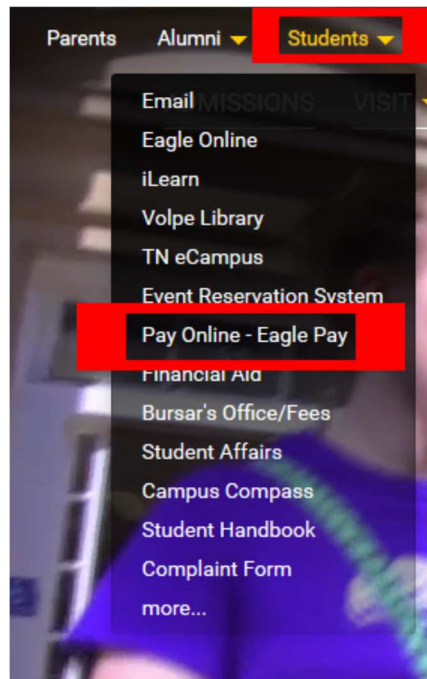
Parents Alumni Students

Email
Eagle Online
iLearn
Volpe Library
TN eCampus
Event Reservation System
Pay Online - Eagle Pay
Financial Aid
Bursar's Office/Fees
Student Affairs
Campus Compass
Student Handbook
Complaint Form
more...

MISSIONS VISIT